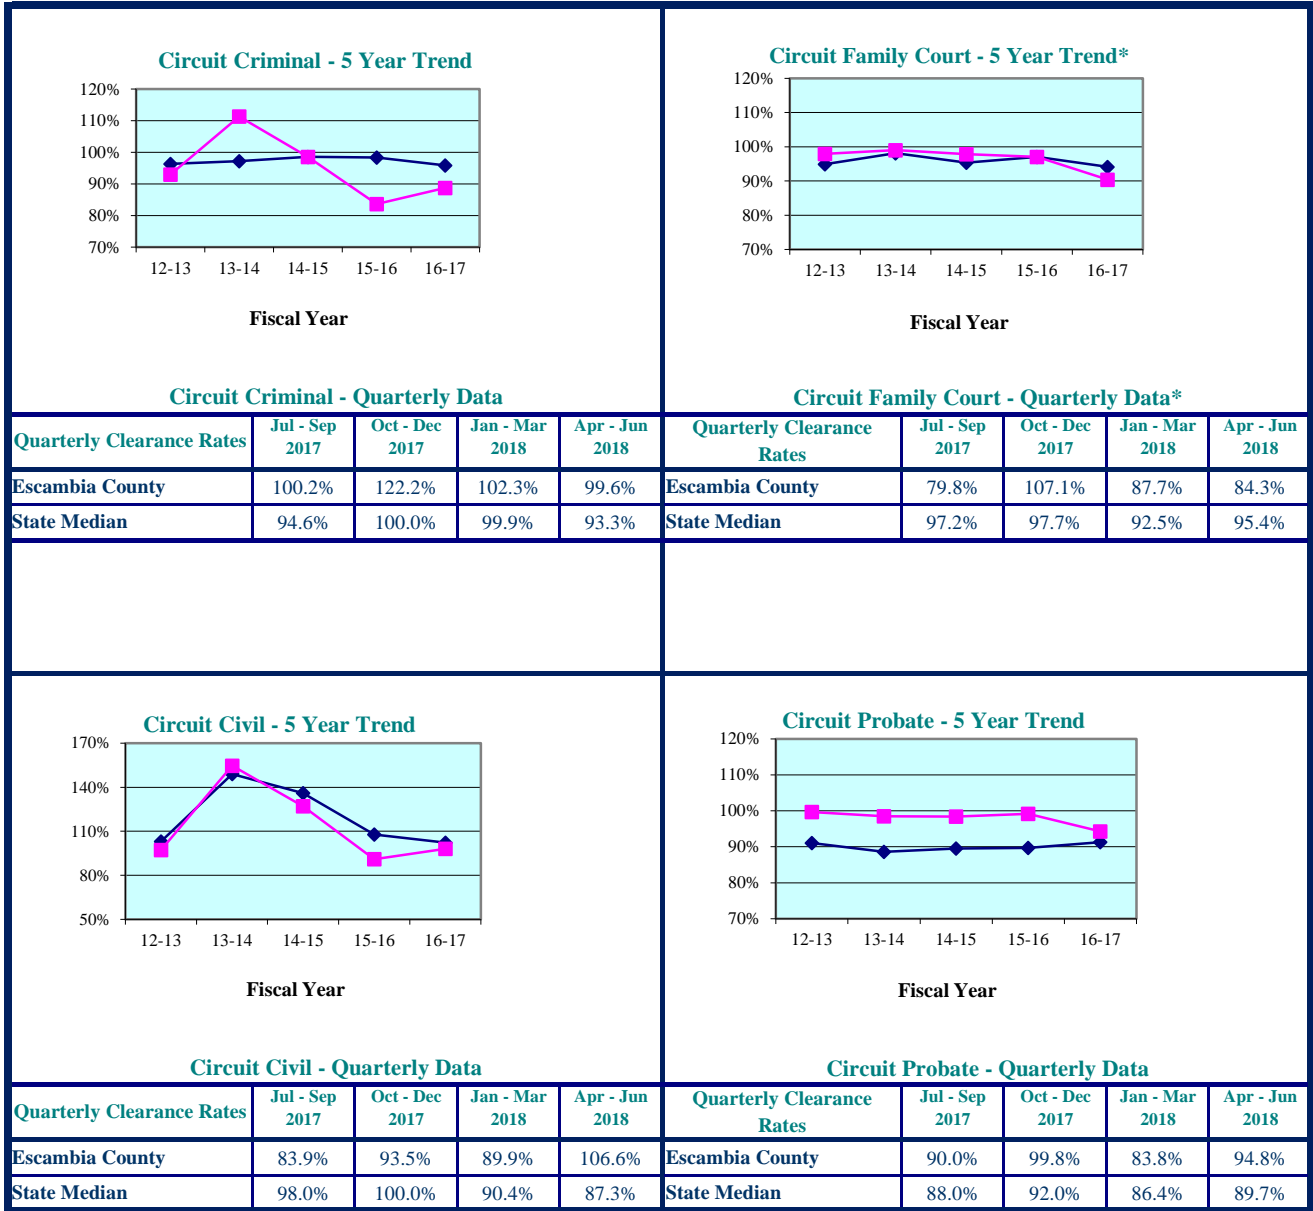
Circuit Criminal - 5 Year Trend

120%
110%
100%
90%
80%
70%

12-13 13-14 14-15 15-16 16-17

Fiscal Year

Circuit Criminal - Quarterly Data

| Quarterly Clearance Rates | Jul - Sep 2017 | Oct - Dec 2017 | Jan - Mar 2018 | Apr - Jun 2018 |
|---|---|---|---|---|
| Escambia County | 100.2% | 122.2% | 102.3% | 99.6% |
| State Median | 94.6% | 100.0% | 99.9% | 93.3% |

Circuit Family Court - 5 Year Trend*

120%
110%
100%
90%
80%
70%

12-13 13-14 14-15 15-16 16-17

Fiscal Year

Circuit Family Court - Quarterly Data*

| Quarterly Clearance Rates | Jul - Sep 2017 | Oct - Dec 2017 | Jan - Mar 2018 | Apr - Jun 2018 |
|---|---|---|---|---|
| Escambia County | 79.8% | 107.1% | 87.7% | 84.3% |
| State Median | 97.2% | 97.7% | 92.5% | 95.4% |

Circuit Civil - 5 Year Trend

170%
140%
110%
80%
50%

12-13 13-14 14-15 15-16 16-17

Fiscal Year

Circuit Civil - Quarterly Data

| Quarterly Clearance Rates | Jul - Sep 2017 | Oct - Dec 2017 | Jan - Mar 2018 | Apr - Jun 2018 |
|---|---|---|---|---|
| Escambia County | 83.9% | 93.5% | 89.9% | 106.6% |
| State Median | 98.0% | 100.0% | 90.4% | 87.3% |

Circuit Probate - 5 Year Trend

120%
110%
100%
90%
80%
70%

12-13 13-14 14-15 15-16 16-17

Fiscal Year

Circuit Probate - Quarterly Data

| Quarterly Clearance Rates | Jul - Sep 2017 | Oct - Dec 2017 | Jan - Mar 2018 | Apr - Jun 2018 |
|---|---|---|---|---|
| Escambia County | 90.0% | 99.8% | 83.8% | 94.8% |
| State Median | 88.0% | 92.0% | 86.4% | 89.7% |